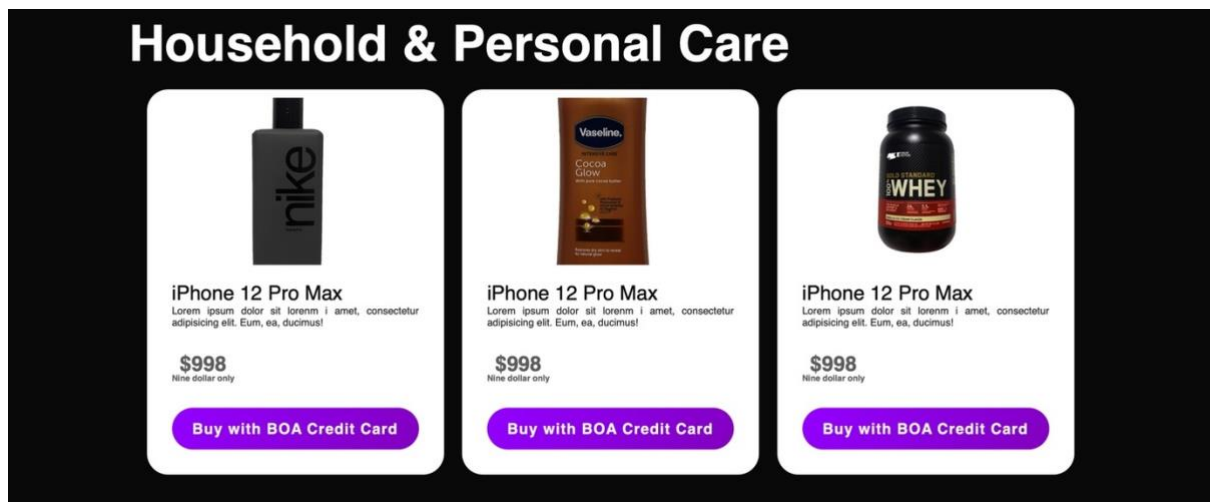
Household & Personal Care

nike

iPhone 12 Pro Max

Lorem ipsum dolor sit lorenm i amet, consectetur adipisicing elit. Eum, ea, ducimus!

$998

Nine dollar only

Buy with BOA Credit Card

Vaseline

Cocoa Glow

iPhone 12 Pro Max

Lorem ipsum dolor sit lorenm i amet, consectetur adipisicing elit. Eum, ea, ducimus!

$998

Nine dollar only

Buy with BOA Credit Card

GOLD STANDARD

WHEY

iPhone 12 Pro Max

Lorem ipsum dolor sit lorenm i amet, consectetur adipisicing elit. Eum, ea, ducimus!

$998

Nine dollar only

Buy with BOA Credit Card